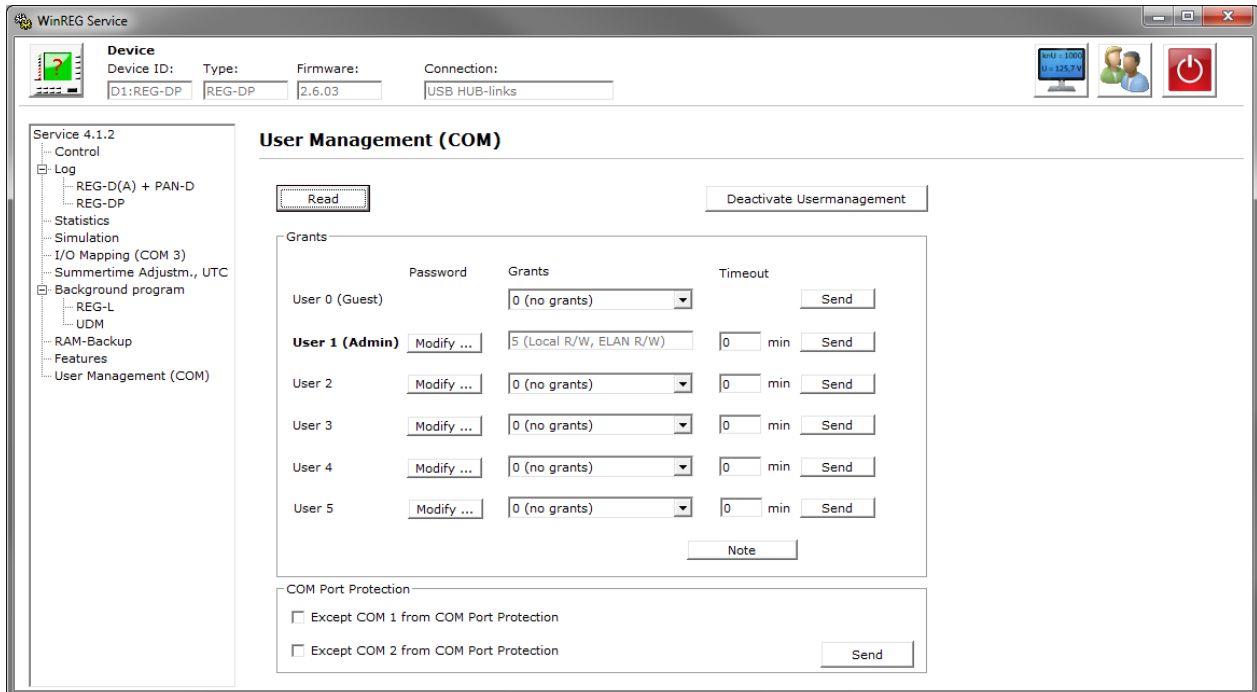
WinREG Service

Device
Device ID: D1:REG-DP
Type: REG-DP
Firmware: 2.6.03
Connection: USB HUB-links

knU = 100
U = 125.7 V

Service 4.1.2
Control
Log
REG-D(A) + PAN-D
REG-DP
Statistics
Simulation
I/O Mapping (COM 3)
Summertime Adjustm., UTC
Background program
REG-L
UDM
RAM-Backup
Features
User Management (COM)

User Management (COM)

Read

Deactivate Usermanagement

Grants

| | Password | Grants | Timeout | |
|---|---|---|---|---|
| User 0 (Guest) | | 0 (no grants) | | Send |
| **User 1 (Admin)** | Modify ... | 5 (Local R/W, ELAN R/W) | 0 min | Send |
| User 2 | Modify ... | 0 (no grants) | 0 min | Send |
| User 3 | Modify ... | 0 (no grants) | 0 min | Send |
| User 4 | Modify ... | 0 (no grants) | 0 min | Send |
| User 5 | Modify ... | 0 (no grants) | 0 min | Send |

Note

COM Port Protection
Except COM 1 from COM Port Protection
Except COM 2 from COM Port Protection
Send